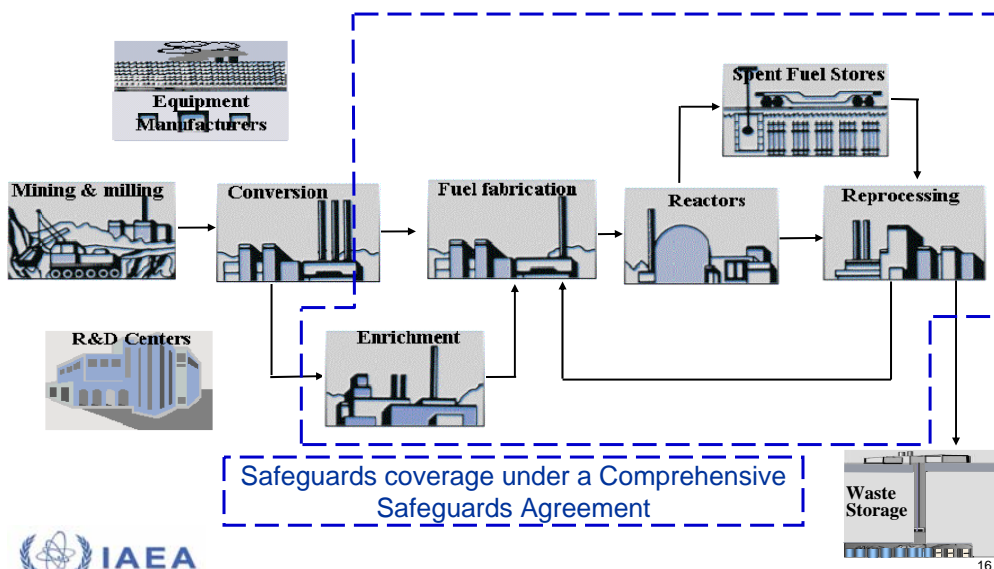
Equipment Manufacturers

Mining & milling

Conversion

Fuel fabrication

Reactors

Spent Fuel Stores

Reprocessing

R&D Centers

Enrichment

Safeguards coverage under a Comprehensive Safeguards Agreement

Waste Storage

IAEA

16